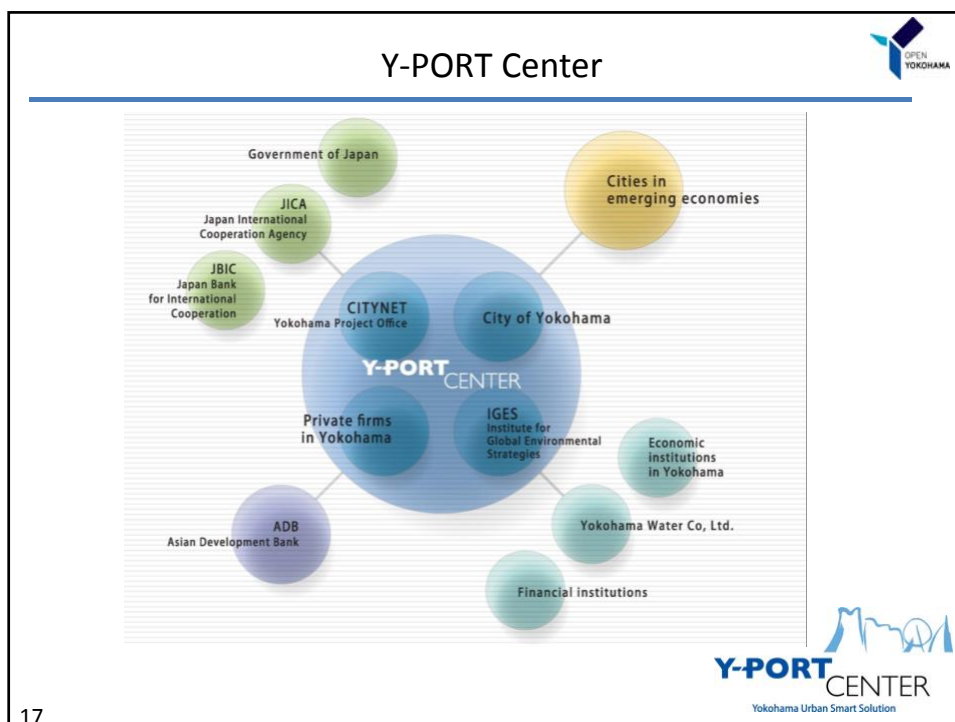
Y-PORT Center

OPEN YOKOHAMA

Government of Japan

JICA
Japan International Cooperation Agency

JBIC
Japan Bank for International Cooperation

Cities in emerging economies

CITYNET
Yokohama Project Office

City of Yokohama

Y-PORT CENTER

Private firms in Yokohama

IGES
Institute for Global Environmental Strategies

Economic institutions in Yokohama

Yokohama Water Co, Ltd.

ADB
Asian Development Bank

Financial institutions

Y-PORT CENTER
Yokohama Urban Smart Solution

17